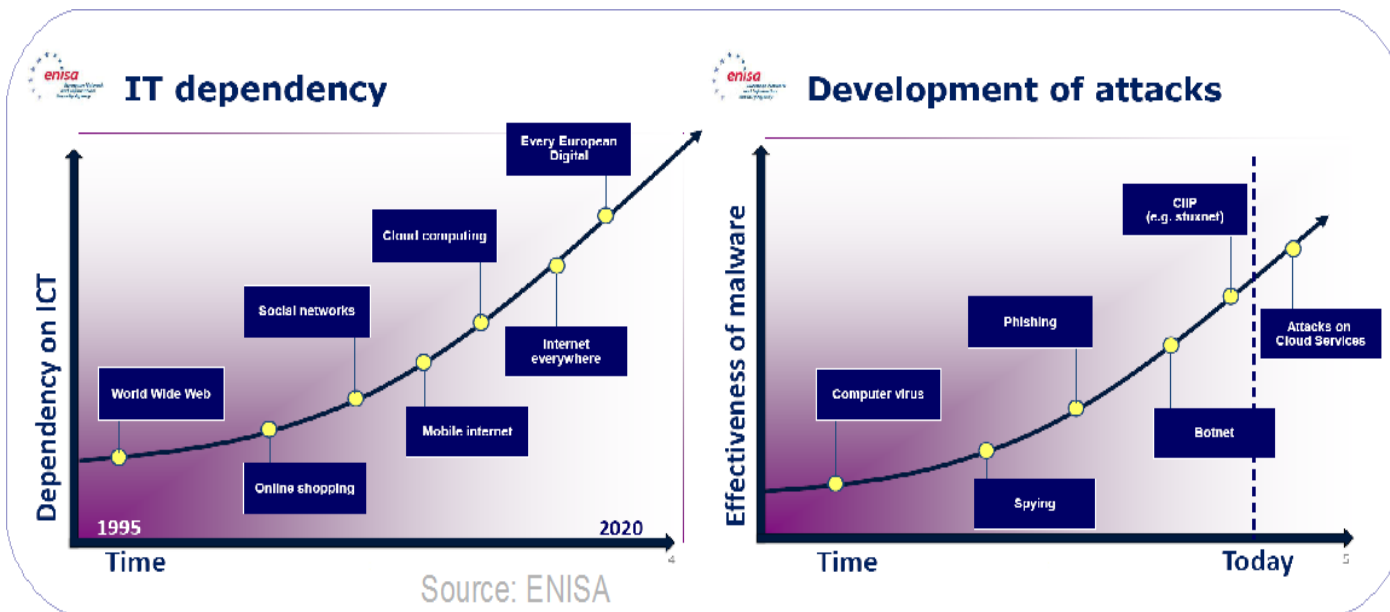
enisa

IT dependency

Dependency on ICT

Every European Digital

Cloud computing

Social networks

Internet everywhere

World Wide Web

Mobile internet

Online shopping

1995

2020

Time

4

enisa

Development of attacks

Effectiveness of malware

CIIP (e.g. stuxnet)

Phishing

Attacks on Cloud Services

Computer virus

Botnet

Spying

Time

Today

5

Source: ENISA